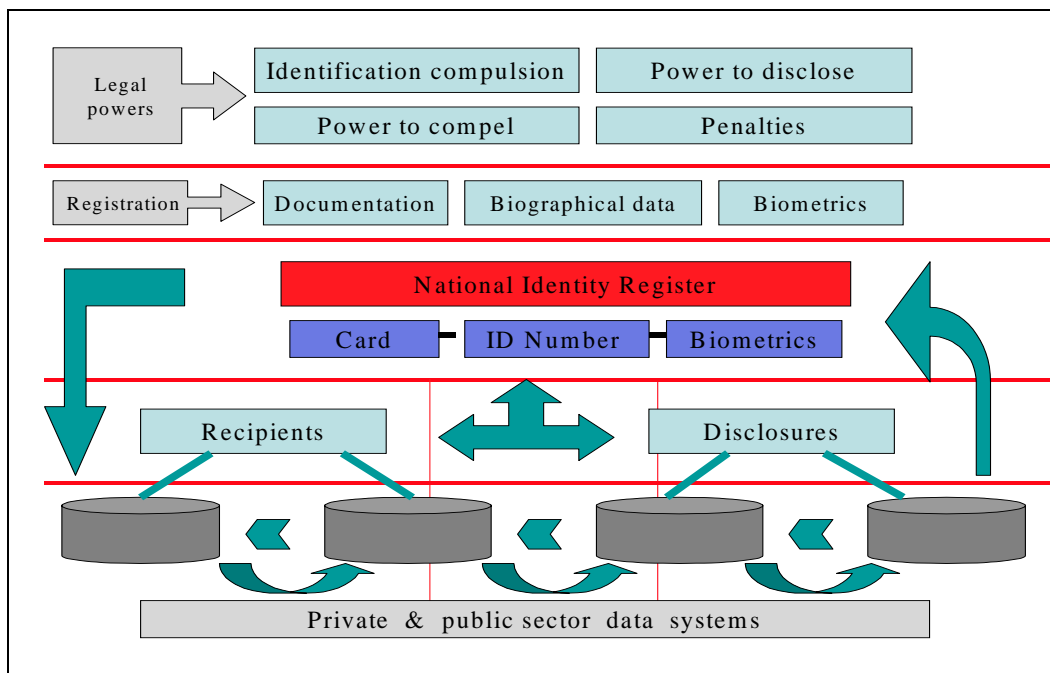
Legal powers

Identification compulsion

Power to disclose

Power to compel

Penalties

Registration

Documentation

Biographical data

Biometrics

National Identity Register

Card

ID Number

Biometrics

Recipients

Disclosures

Private & public sector data systems